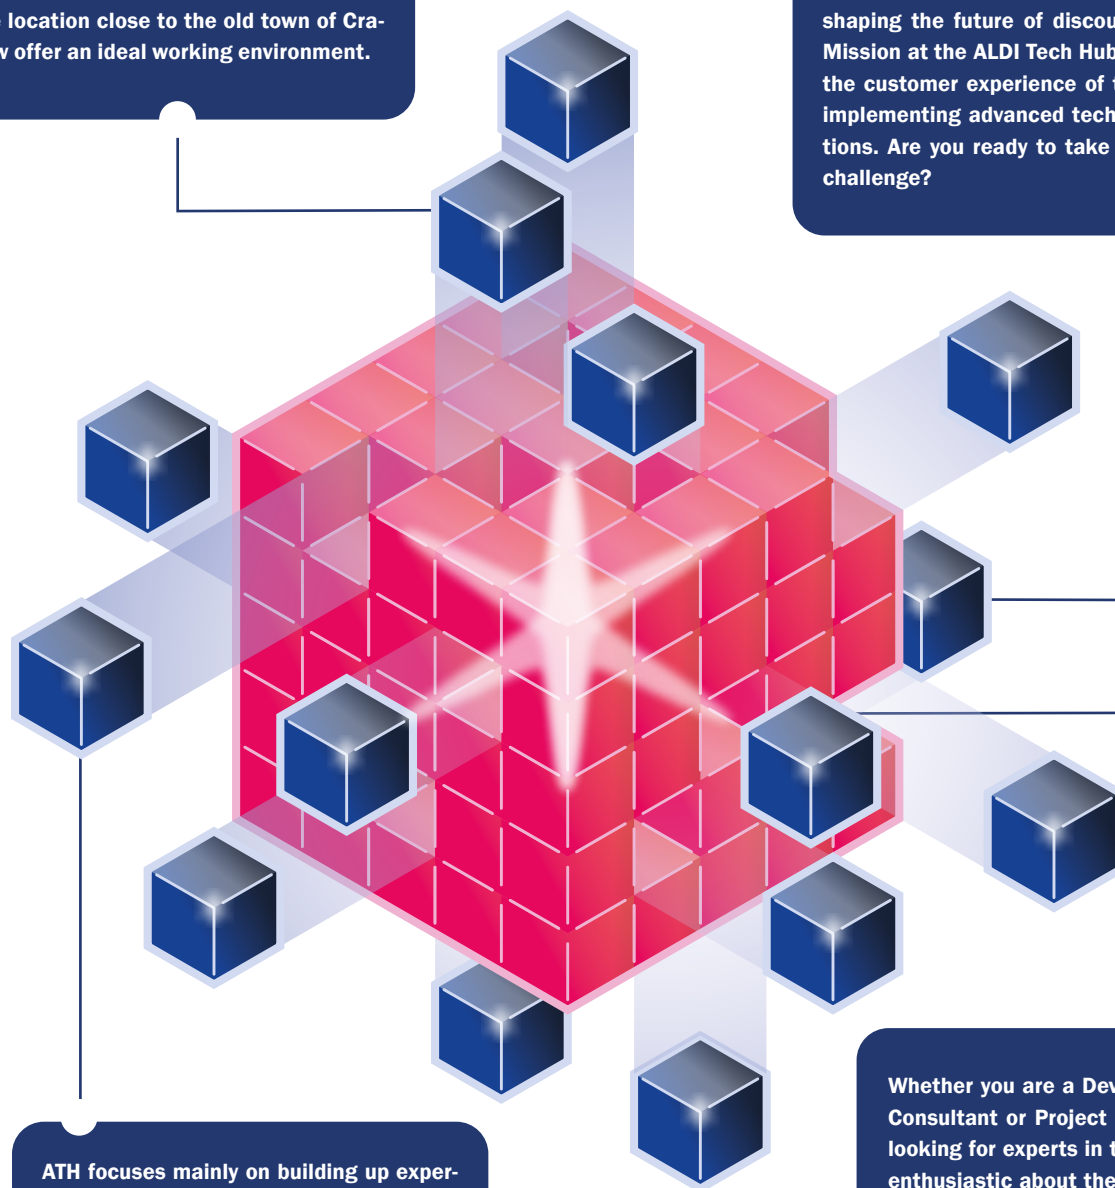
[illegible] location close to the old town of Cra-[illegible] offer an ideal working environment.

shaping the future of discou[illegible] Mission at the ALDI Tech Hub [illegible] the customer experience of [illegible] implementing advanced tech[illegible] tions. Are you ready to take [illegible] challenge?

Whether you are a Dev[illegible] Consultant or Project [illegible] looking for experts in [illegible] enthusiastic about the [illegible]

ATH focuses mainly on building up exper-